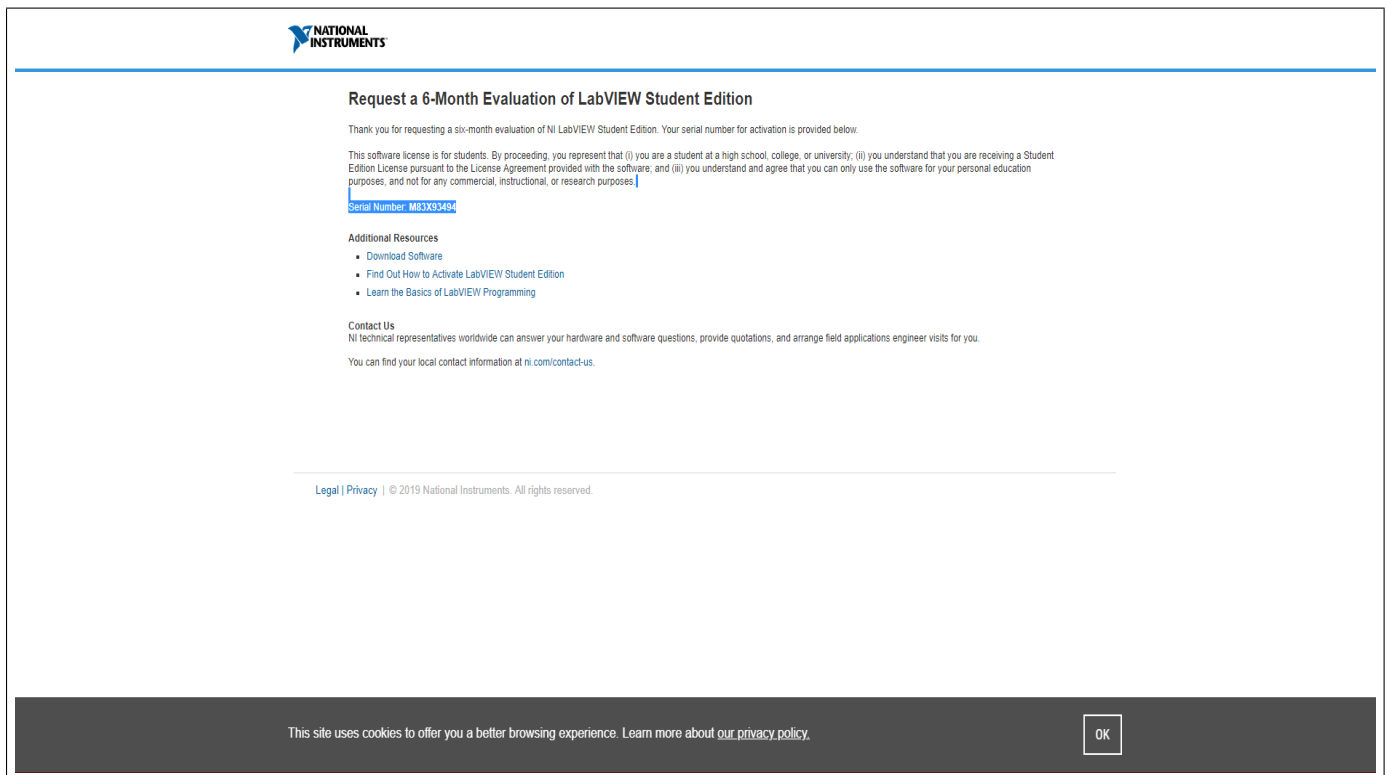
NATIONAL INSTRUMENTS

Request a 6-Month Evaluation of LabVIEW Student Edition

Thank you for requesting a six-month evaluation of NI LabVIEW Student Edition. Your serial number for activation is provided below.

This software license is for students. By proceeding, you represent that (i) you are a student at a high school, college, or university; (ii) you understand that you are receiving a Student Edition License pursuant to the License Agreement provided with the software; and (iii) you understand and agree that you can only use the software for your personal education purposes, and not for any commercial, instructional, or research purposes.

Serial Number: M83X93494

Additional Resources

- Download Software
- Find Out How to Activate LabVIEW Student Edition
- Learn the Basics of LabVIEW Programming

Contact Us
NI technical representatives worldwide can answer your hardware and software questions, provide quotations, and arrange field applications engineer visits for you.

You can find your local contact information at ni.com/contact-us.

Legal | Privacy | © 2019 National Instruments. All rights reserved.

This site uses cookies to offer you a better browsing experience. Learn more about our privacy policy.

OK